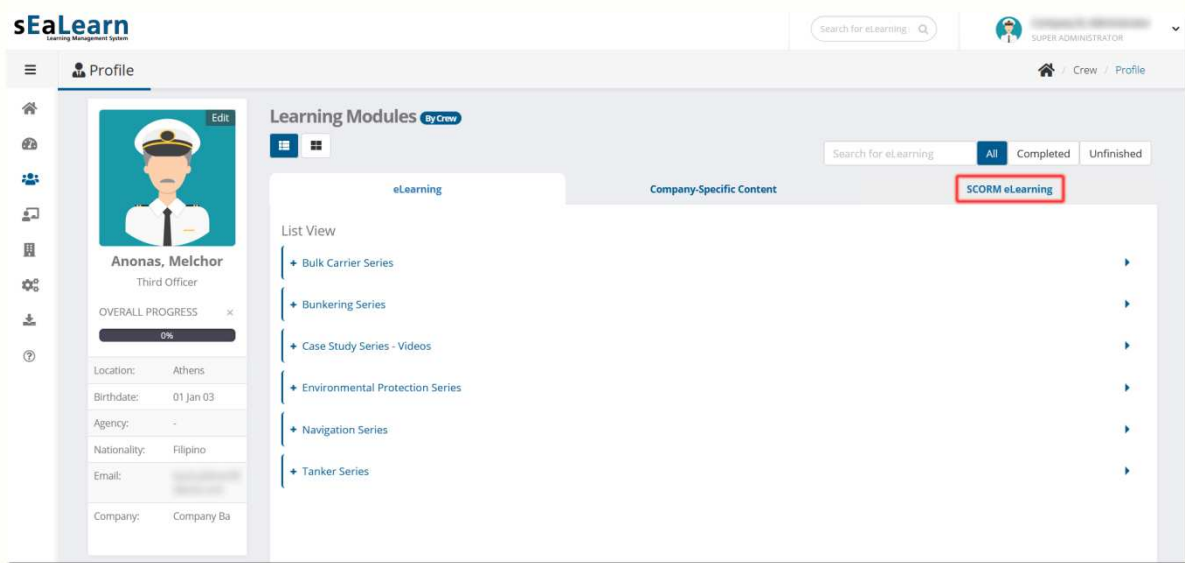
sEaLearn
Learning Management System

Search for eLearning

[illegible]
SUPER ADMINISTRATOR

Profile

Crew / Profile

Edit

Anonas, Melchor
Third Officer

OVERALL PROGRESS ×
0%

| Location: | Athens |
|---|---|
| Birthdate: | 01 Jan 03 |
| Agency: | - |
| Nationality: | Filipino |
| Email: | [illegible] |
| Company: | Company Ba |

Learning Modules By Crew

Search for eLearning
All Completed Unfinished

eLearning
Company-Specific Content
SCORM eLearning

List View

+ Bulk Carrier Series
+ Bunkering Series
+ Case Study Series - Videos
+ Environmental Protection Series
+ Navigation Series
+ Tanker Series